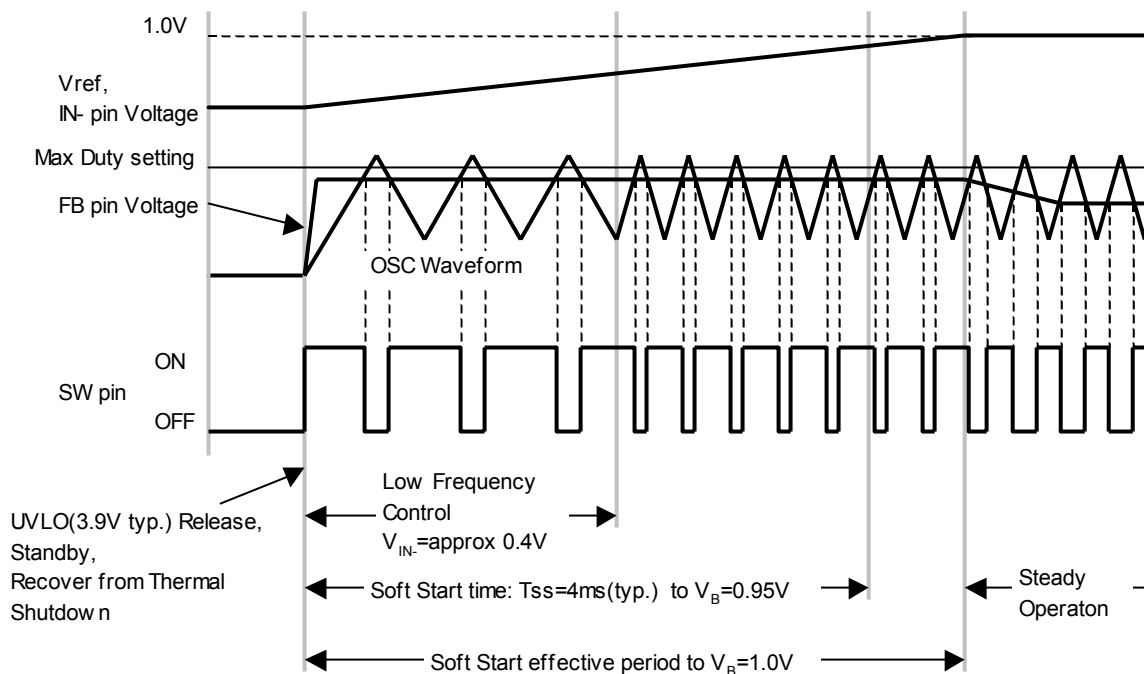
1.0V

Vref,
IN- pin Voltage

Max Duty setting

FB pin Voltage

OSC Waveform

ON

SW pin

OFF

UVLO(3.9V typ.) Release,
Standby,
Recover from Thermal Shutdow n

Low Frequency Control
$V_{IN-}$=approx 0.4V

Soft Start time: Tss=4ms(typ.) to $V_B$=0.95V

Steady Operaton

Soft Start effective period to $V_B$=1.0V